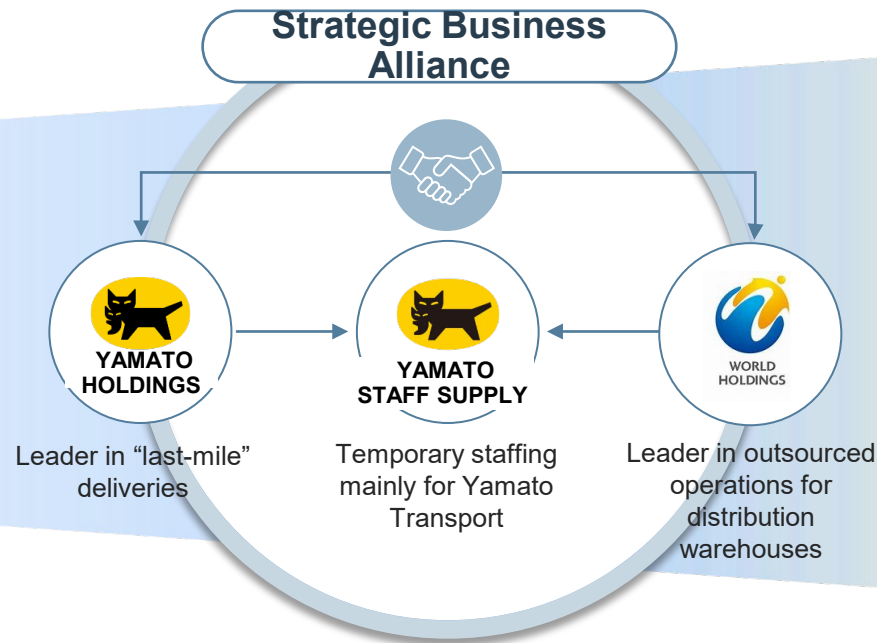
Strategic Business Alliance

YAMATO HOLDINGS

Leader in “last-mile” deliveries

YAMATO STAFF SUPPLY

Temporary staffing mainly for Yamato Transport

WORLD HOLDINGS

Leader in outsourced operations for distribution warehouses